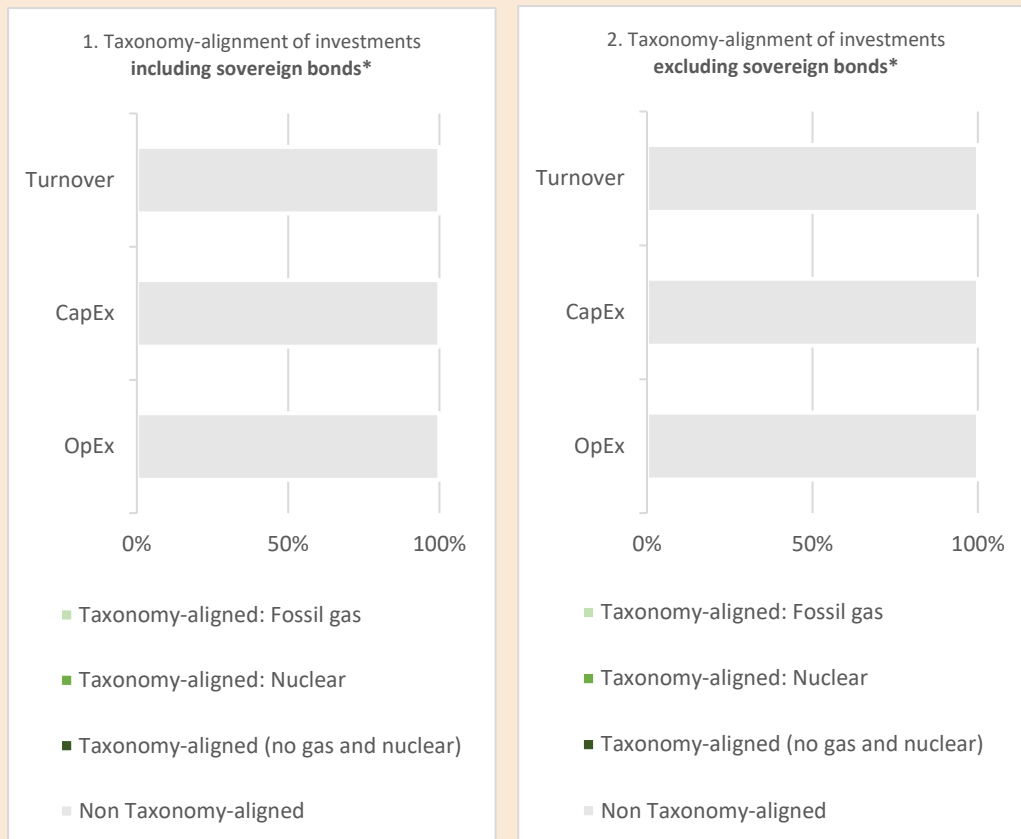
1. Taxonomy-alignment of investments **including sovereign bonds***

Turnover

CapEx

OpEx

0%

50%

100%

Taxonomy-aligned: Fossil gas

Taxonomy-aligned: Nuclear

Taxonomy-aligned (no gas and nuclear)

Non Taxonomy-aligned

2. Taxonomy-alignment of investments **excluding sovereign bonds***

Turnover

CapEx

OpEx

0%

50%

100%

Taxonomy-aligned: Fossil gas

Taxonomy-aligned: Nuclear

Taxonomy-aligned (no gas and nuclear)

Non Taxonomy-aligned